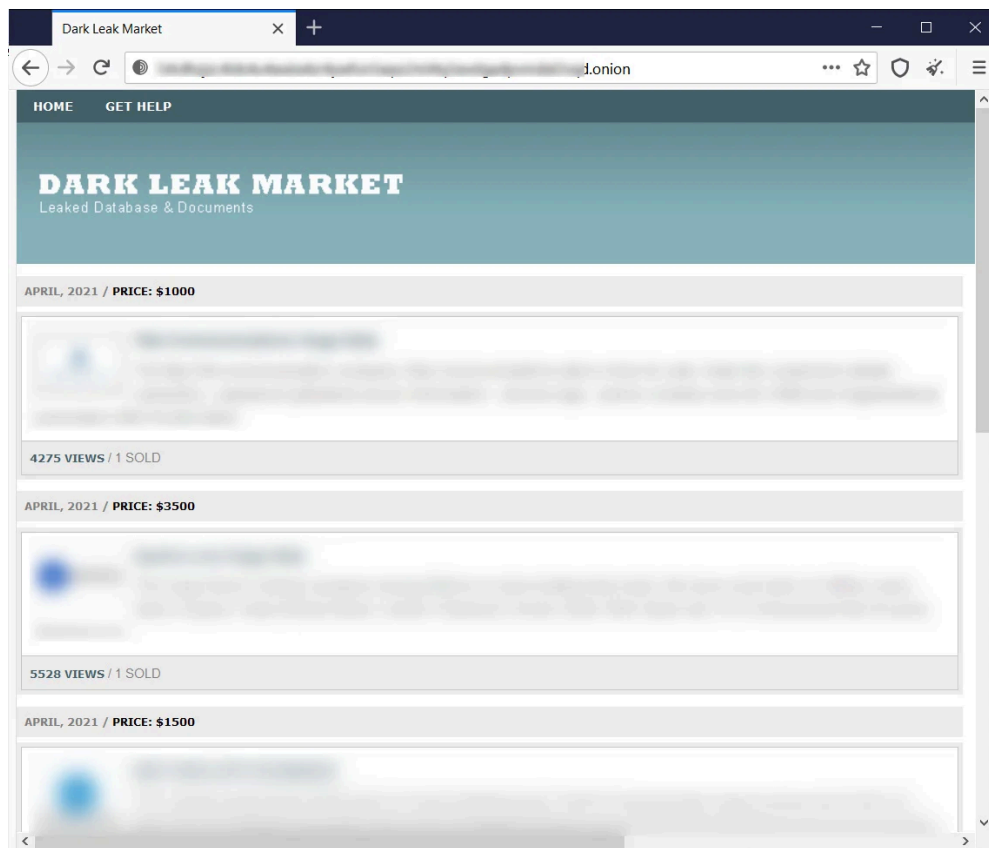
Dark Leak Market

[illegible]d.onion

HOME GET HELP

DARK LEAK MARKET
Leaked Database & Documents

APRIL, 2021 / PRICE: $1000

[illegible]

4275 VIEWS / 1 SOLD

APRIL, 2021 / PRICE: $3500

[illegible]

5528 VIEWS / 1 SOLD

APRIL, 2021 / PRICE: $1500

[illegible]